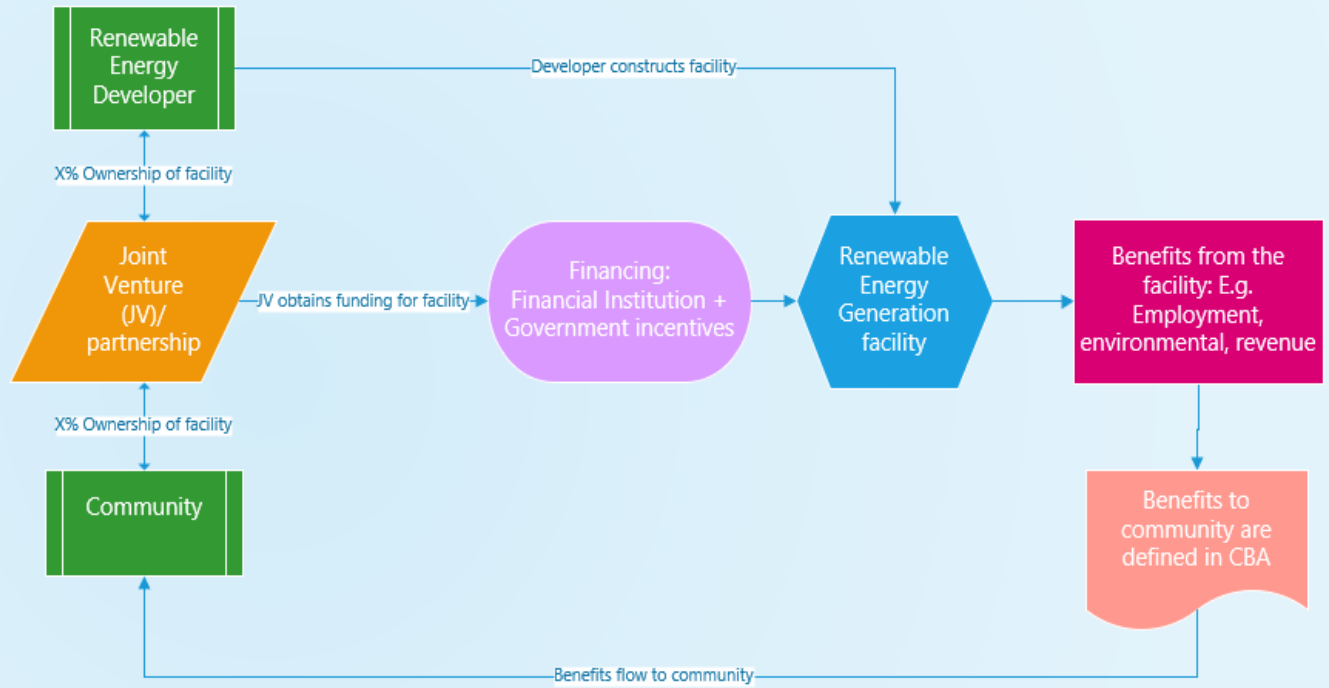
Renewable Energy Developer

Developer constructs facility

X% Ownership of facility

Joint Venture (JV)/ partnership

JV obtains funding for facility

Financing: Financial Institution + Government incentives

Renewable Energy Generation facility

Benefits from the facility: E.g. Employment, environmental, revenue

X% Ownership of facility

Community

Benefits to community are defined in CBA

Benefits flow to community